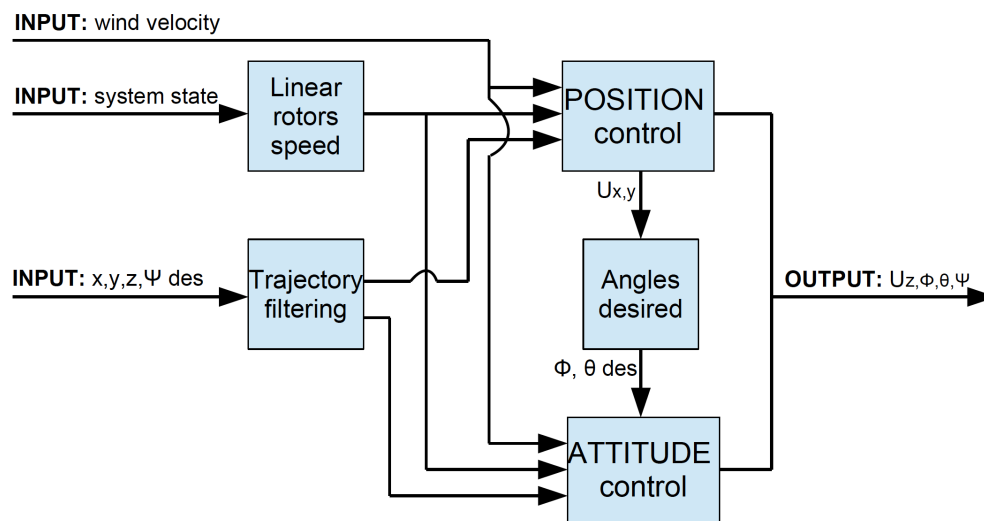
INPUT: wind velocity

INPUT: system state

Linear rotors speed

POSITION control

$U_{x,y}$

INPUT: x,y,z,Ψ des

Trajectory filtering

Angles desired

OUTPUT: $U_{z,\Phi,\theta,\Psi}$

Φ, θ des

ATTITUDE control